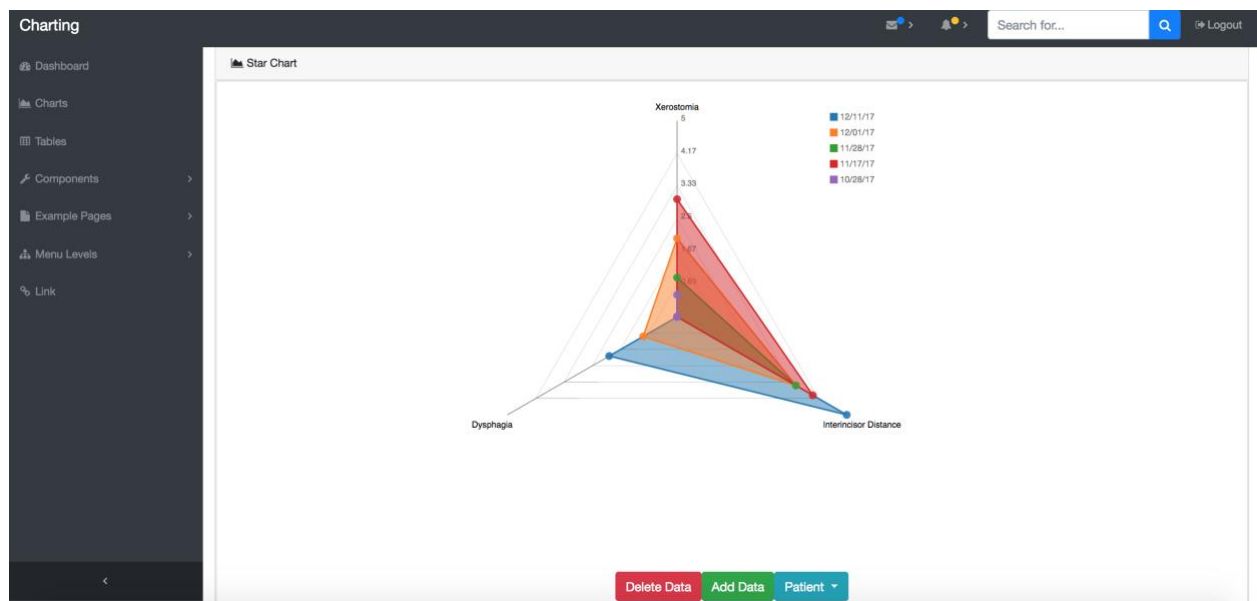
Charting

Search for...

Logout

Dashboard

Charts

Tables

Components

Example Pages

Menu Levels

Link

Star Chart

Xerostomia

5

4.17

3.33

2.5

1.67

0.83

12/11/17

12/01/17

11/28/17

11/17/17

10/28/17

Dysphagia

Interincisor Distance

Delete Data

Add Data

Patient